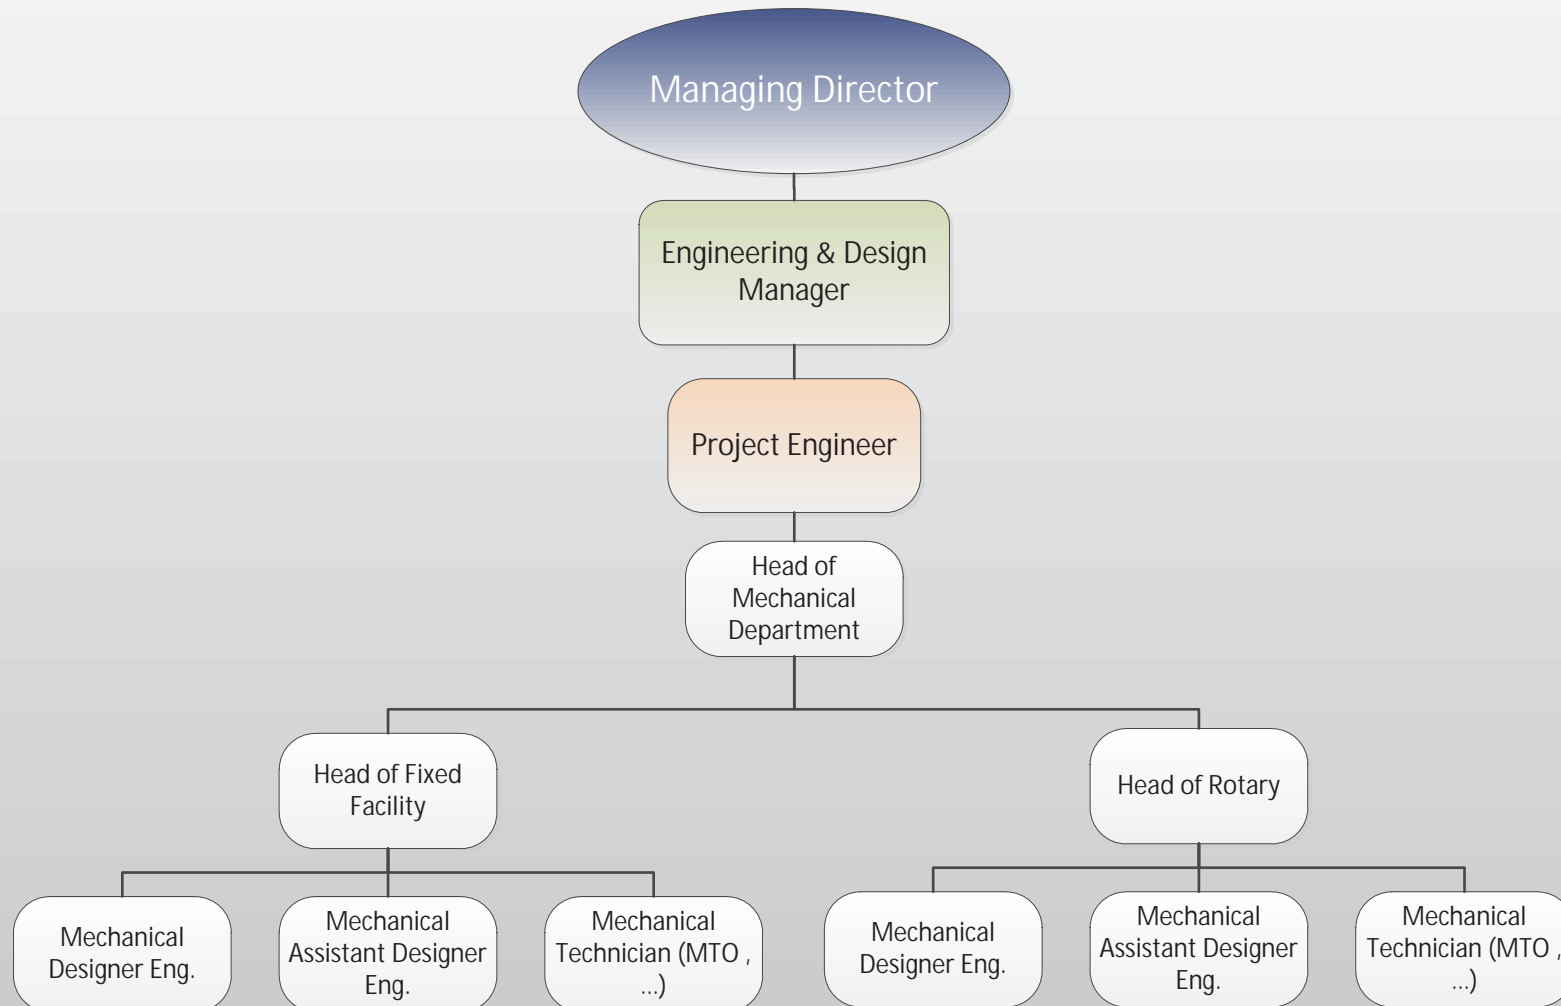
Managing Director

Engineering & Design Manager

Project Engineer

Head of Mechanical Department

Head of Fixed Facility

Head of Rotary

Mechanical Designer Eng.

Mechanical Assistant Designer Eng.

Mechanical Technician (MTO , …)

Mechanical Designer Eng.

Mechanical Assistant Designer Eng.

Mechanical Technician (MTO , …)